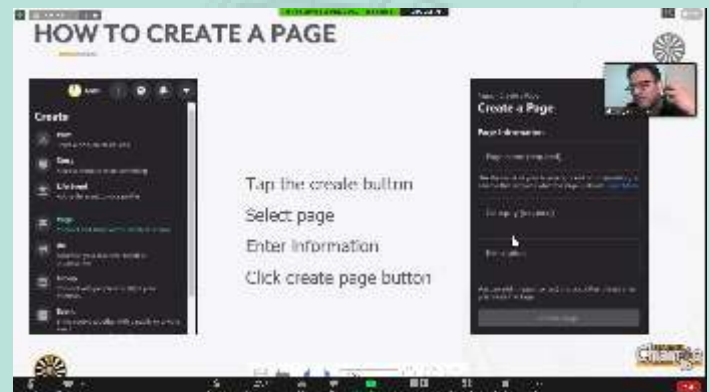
HOW TO CREATE A PAGE

Create

Post

Story

Life Event

Page

Ad

Group

Event

Tap the create button

Select page

Enter information

Click create page button

Create a Page

Page Information

Page name (required)

Category (required)

Description

Create Page